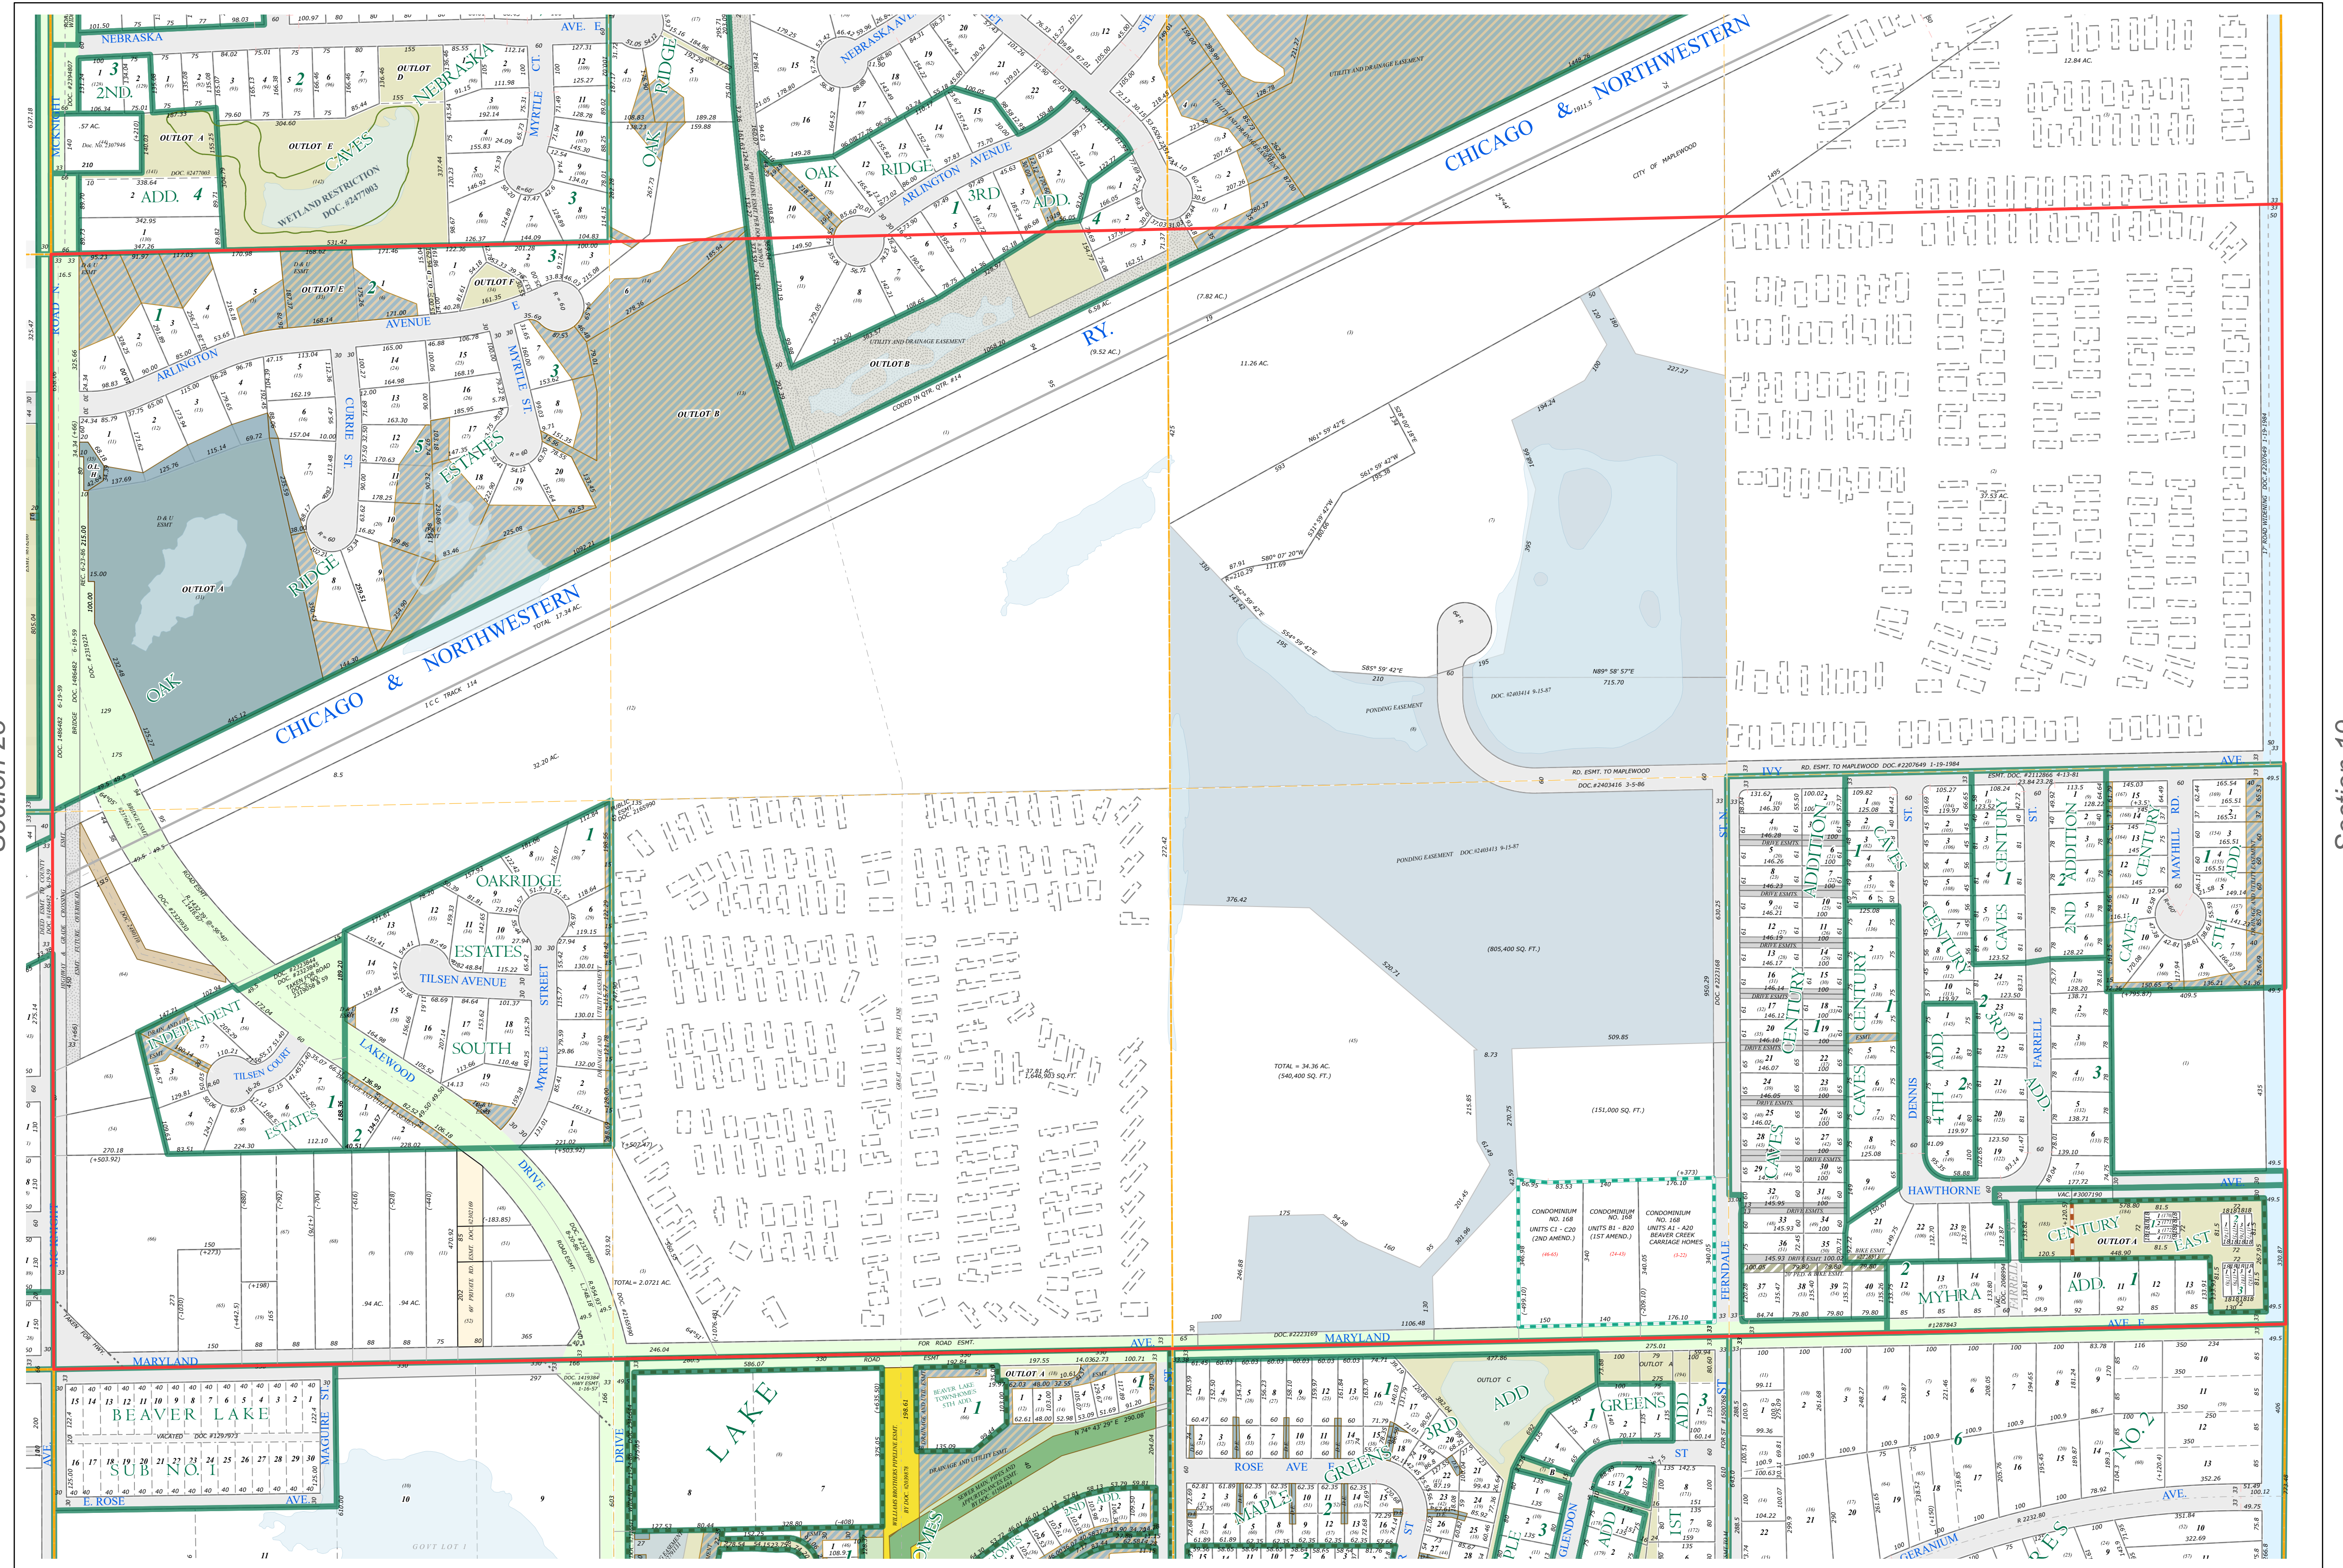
NEBRASKA
AVE. E
2ND
ADD. 4
OUTLOT A
OUTLOT E
OUTLOT D
CAVES
NEBRASKA
WETLAND RESTRICTION DOC. #2477003
MYRTLE CT.
OAK RIDGE
NEBRASKA AVE.
OAK RIDGE
ARLINGTON AVENUE
3RD ADD.
CHICAGO & NORTHWESTERN
RY.
UTILITY AND DRAINAGE EASEMENT
CITY OF MAPLEWOOD
OUTLOT B
ROAD N.
ARLINGTON
AVENUE
OUTLOT F
CURRIE ST.
MYRTLE ST.
ESTATES
RIDGE
OUTLOT A
OAK
CHICAGO & NORTHWESTERN
TOTAL 17.34 AC.
ICC TRACK
32.20 AC.
11.26 AC.
PONDING EASEMENT
(805,400 SQ. FT.)
TOTAL = 34.36 AC. (540,400 SQ. FT.)
(151,000 SQ. FT.)
OAKRIDGE
ESTATES
TILSEN AVENUE
SOUTH
STREET
MYRTLE
INDEPENDENT
TILSEN COURT
ESTATES
LAKEWOOD
DRIVE
GREAT LAKES PIPE LINE
CONDOMINIUM NO. 168 UNITS C1 - C20 (2ND AMEND.)
CONDOMINIUM NO. 168 UNITS B1 - B20 (1ST AMEND.)
CONDOMINIUM NO. 168 UNITS A1 - A20 BEAVER CREEK CARRIAGE HOMES
FERNDALE
IVY
AVE
RD. ESMT. TO MAPLEWOOD DOC.#2207649 1-19-1984
ST. N.
ADDITION
CAVES
CENTURY
ST.
CENTURY
2ND ADDITION
MAYHILL RD.
CENTURY
5TH ADD.
CENTURY
CAVES
4TH ADD.
DENNIS
3RD
FARRELL ADD.
HAWTHORNE
AVE
CENTURY EAST
OUTLOT A
ADD.
MYHRA
AVE. E
MARYLAND
MARYLAND
AVE
BEAVER LAKE
SUB NO. 1
MAGUIRE ST.
E. ROSE
AVE.
DRIVE
LAKE
OUTLOT A
ROSE AVE
GREENS
3RD ADD
OUTLOT C
ADD
GREENS
ADD
ST
GLENDON
MAPLE
GERANIUM
AVE.
NO. 2
Section 20
Section 19